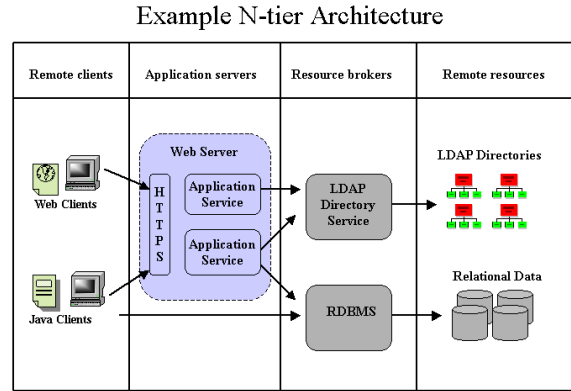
Example N-tier Architecture

Remote clients

Application servers

Resource brokers

Remote resources

Web Clients

Java Clients

Web Server

H T T P S

Application Service

Application Service

LDAP Directory Service

RDBMS

LDAP Directories

Relational Data